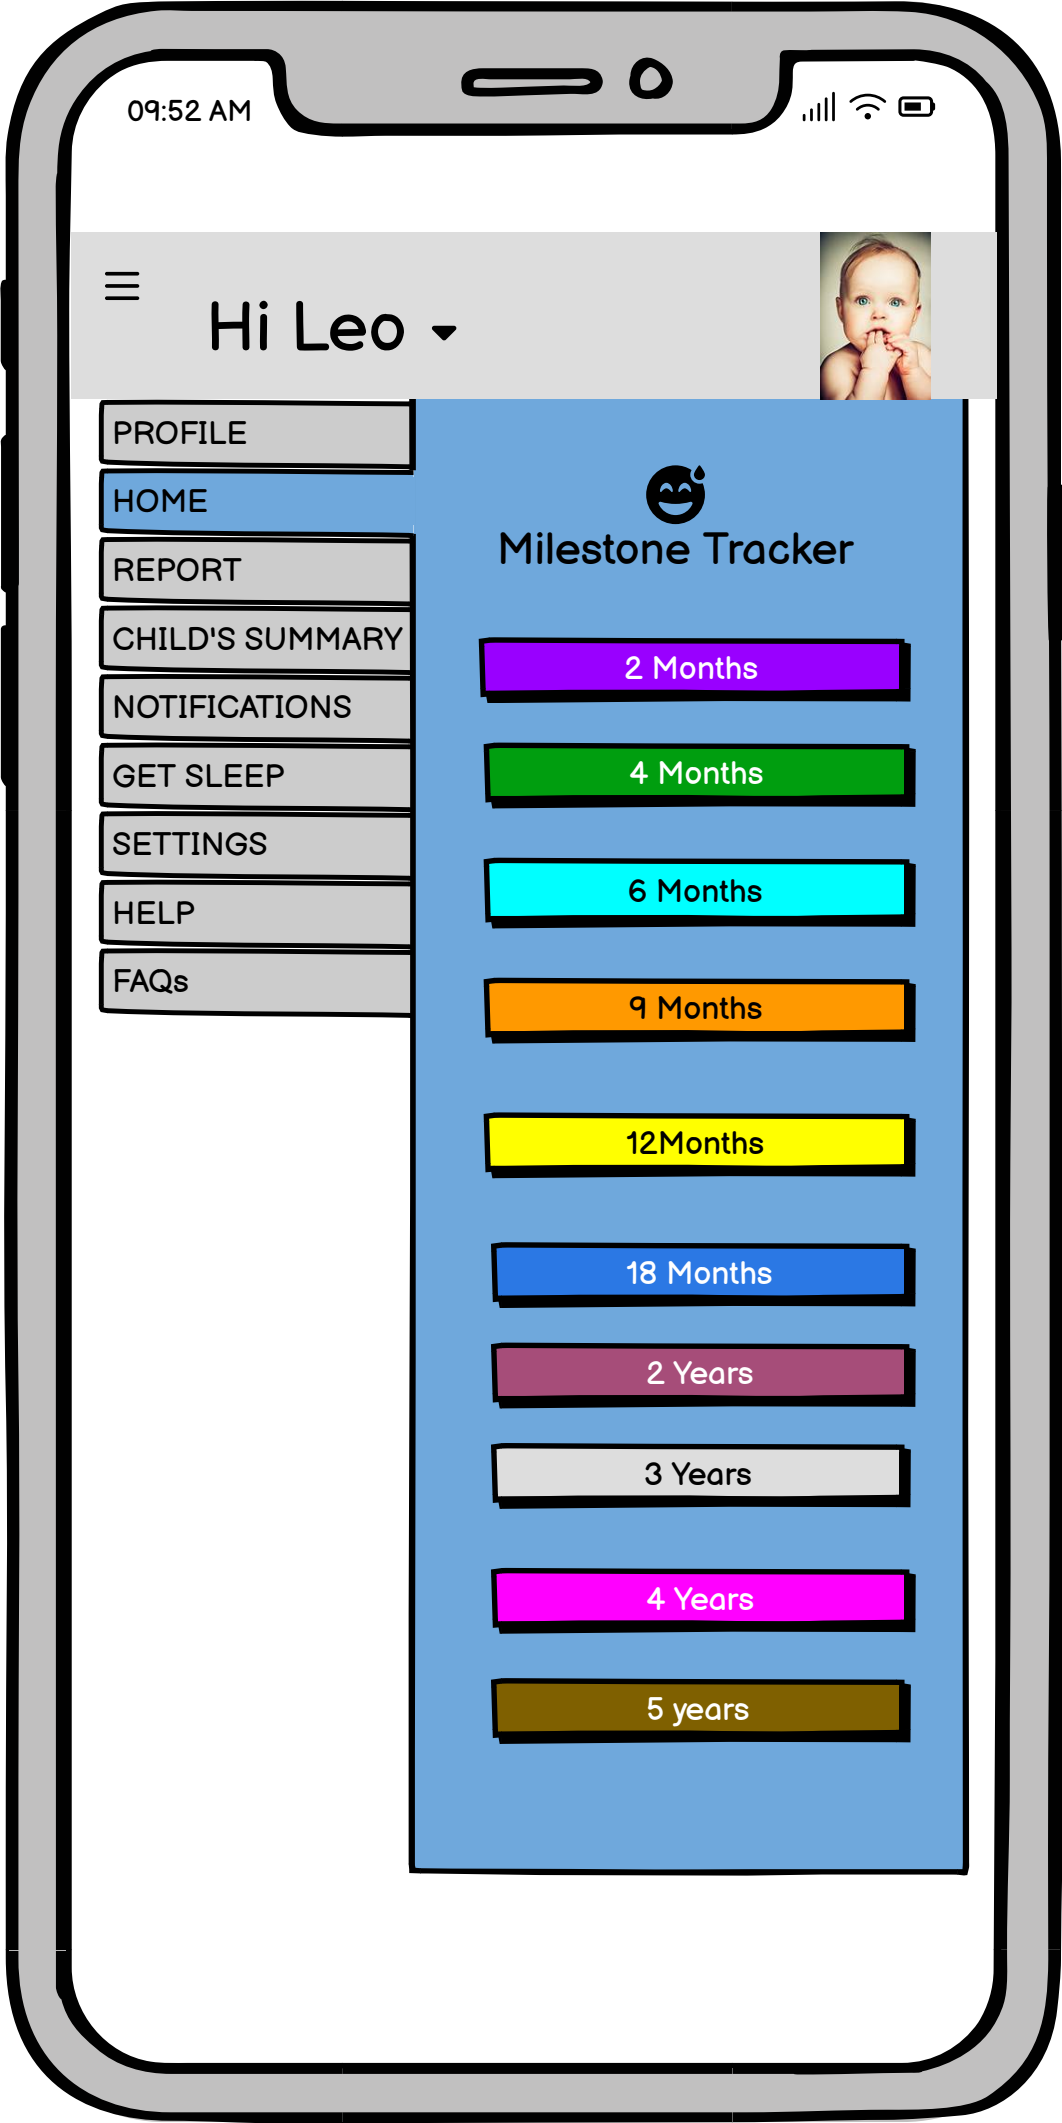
09:52 AM

Hi Leo

PROFILE
HOME
REPORT
CHILD'S SUMMARY
NOTIFICATIONS
GET SLEEP
SETTINGS
HELP
FAQs

Milestone Tracker

2 Months
4 Months
6 Months
9 Months
12Months
18 Months
2 Years
3 Years
4 Years
5 years